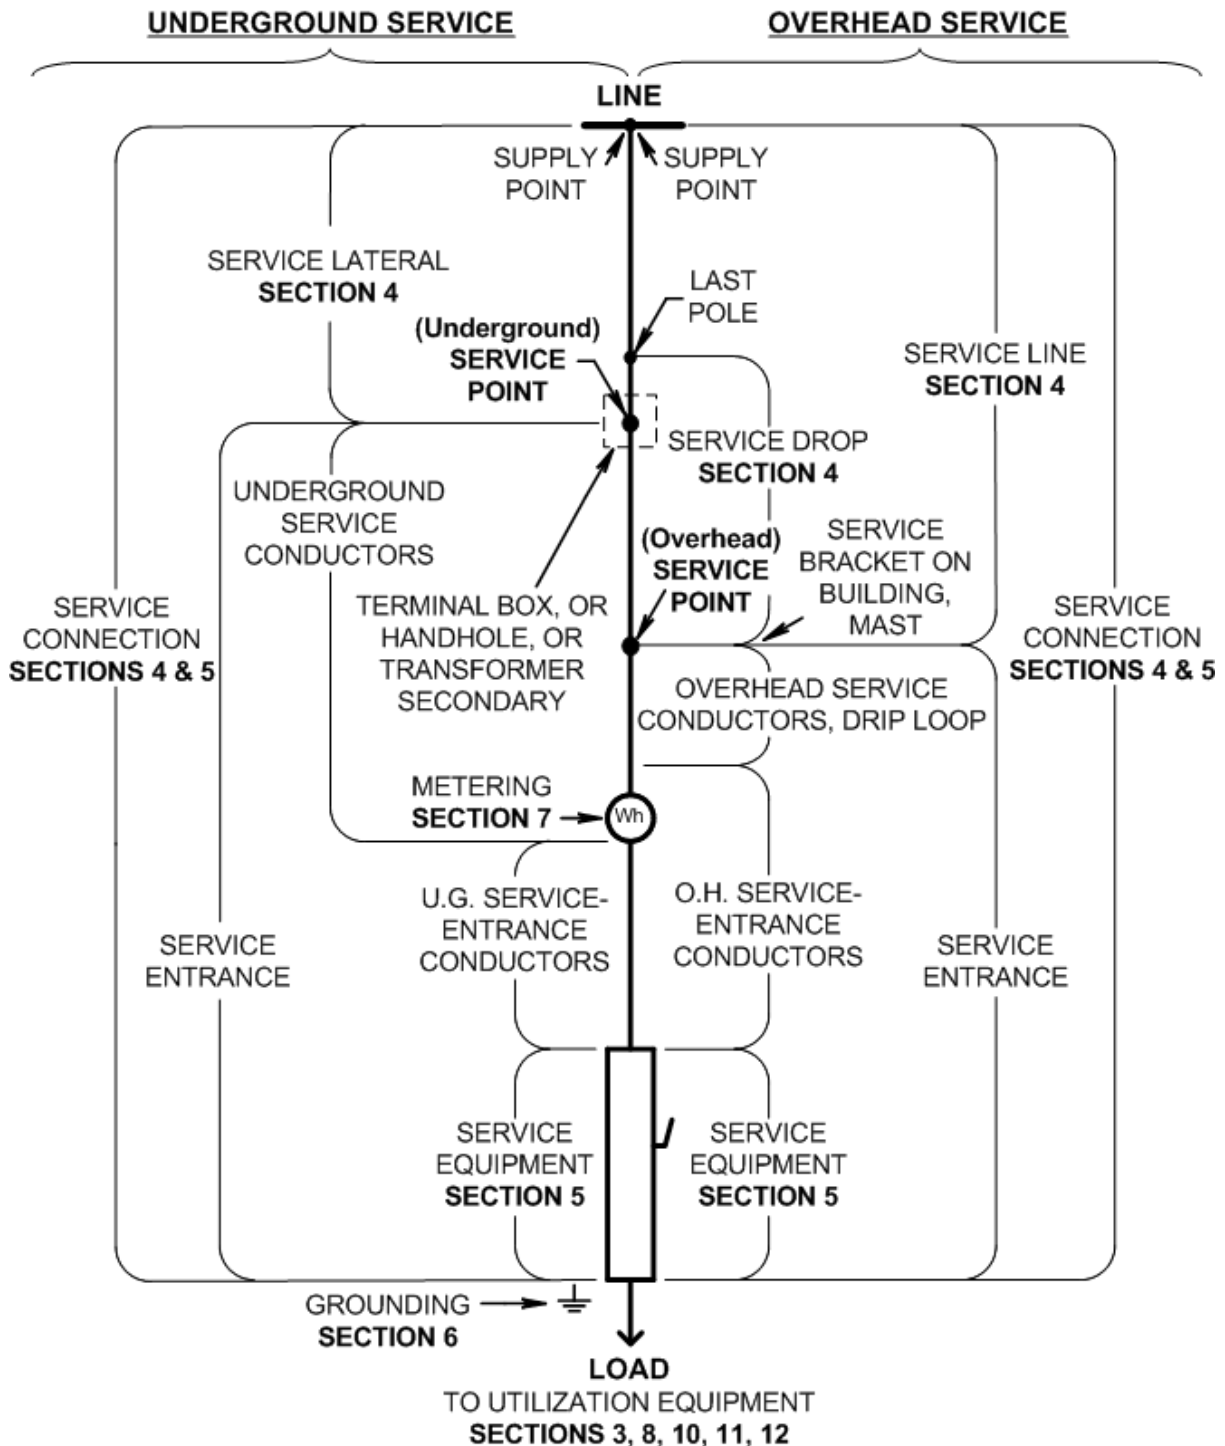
UNDERGROUND SERVICE

OVERHEAD SERVICE

LINE

SUPPLY POINT

SUPPLY POINT

SERVICE LATERAL
SECTION 4

LAST POLE

(Underground)
SERVICE POINT

SERVICE LINE
SECTION 4

SERVICE DROP
SECTION 4

UNDERGROUND SERVICE CONDUCTORS

(Overhead)
SERVICE POINT

SERVICE BRACKET ON BUILDING, MAST

SERVICE CONNECTION
SECTIONS 4 & 5

TERMINAL BOX, OR HANDHOLE, OR TRANSFORMER SECONDARY

SERVICE CONNECTION
SECTIONS 4 & 5

OVERHEAD SERVICE CONDUCTORS, DRIP LOOP

METERING
SECTION 7

Wh

U.G. SERVICE-ENTRANCE CONDUCTORS

O.H. SERVICE-ENTRANCE CONDUCTORS

SERVICE ENTRANCE

SERVICE ENTRANCE

SERVICE EQUIPMENT
SECTION 5

SERVICE EQUIPMENT
SECTION 5

GROUNDING
SECTION 6

LOAD
TO UTILIZATION EQUIPMENT
SECTIONS 3, 8, 10, 11, 12